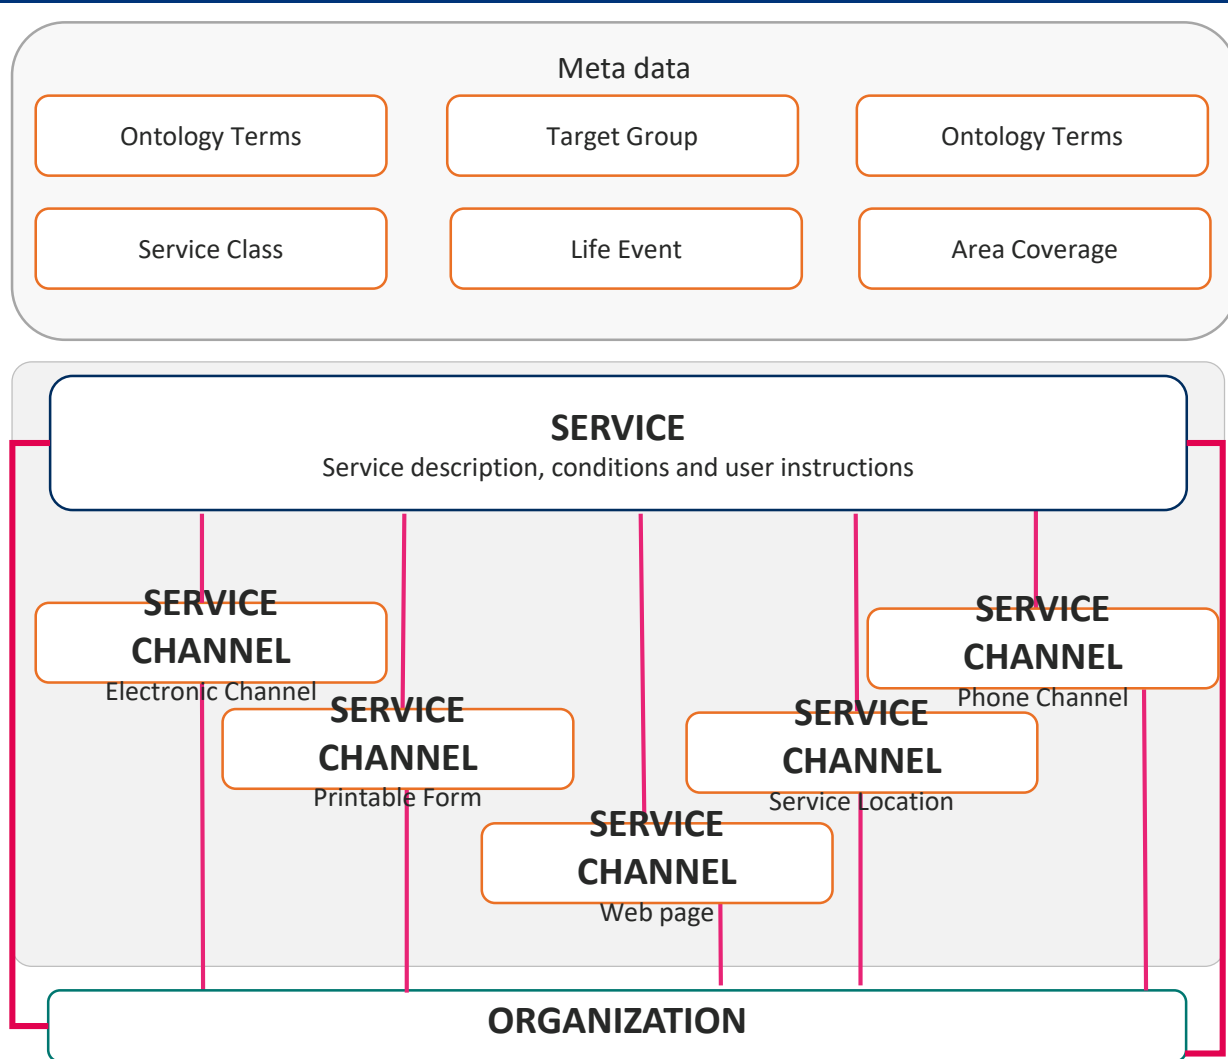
Meta data

Ontology Terms

Target Group

Ontology Terms

Service Class

Life Event

Area Coverage

SERVICE
Service description, conditions and user instructions

SERVICE CHANNEL
Electronic Channel

SERVICE CHANNEL
Phone Channel

SERVICE CHANNEL
Printable Form

SERVICE CHANNEL
Service Location

SERVICE CHANNEL
Web page

ORGANIZATION